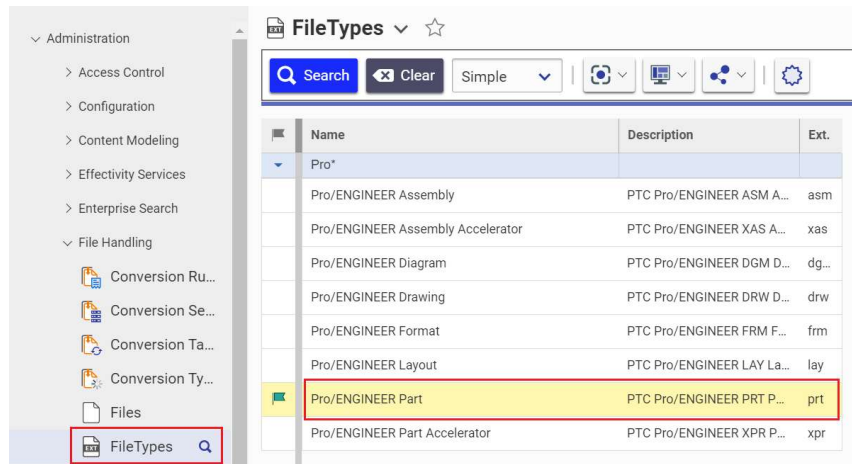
Administration
> Access Control
> Configuration
> Content Modeling
> Effectivity Services
> Enterprise Search
File Handling
Conversion Ru...
Conversion Se...
Conversion Ta...
Conversion Ty...
Files
FileTypes

FileTypes

Search | Clear | Simple

| Name | Description | Ext. |
|---|---|---|
| Pro* | | |
| Pro/ENGINEER Assembly | PTC Pro/ENGINEER ASM A... | asm |
| Pro/ENGINEER Assembly Accelerator | PTC Pro/ENGINEER XAS A... | xas |
| Pro/ENGINEER Diagram | PTC Pro/ENGINEER DGM D... | dg... |
| Pro/ENGINEER Drawing | PTC Pro/ENGINEER DRW D... | drw |
| Pro/ENGINEER Format | PTC Pro/ENGINEER FRM F... | frm |
| Pro/ENGINEER Layout | PTC Pro/ENGINEER LAY La... | lay |
| Pro/ENGINEER Part | PTC Pro/ENGINEER PRT P... | prt |
| Pro/ENGINEER Part Accelerator | PTC Pro/ENGINEER XPR P... | xpr |